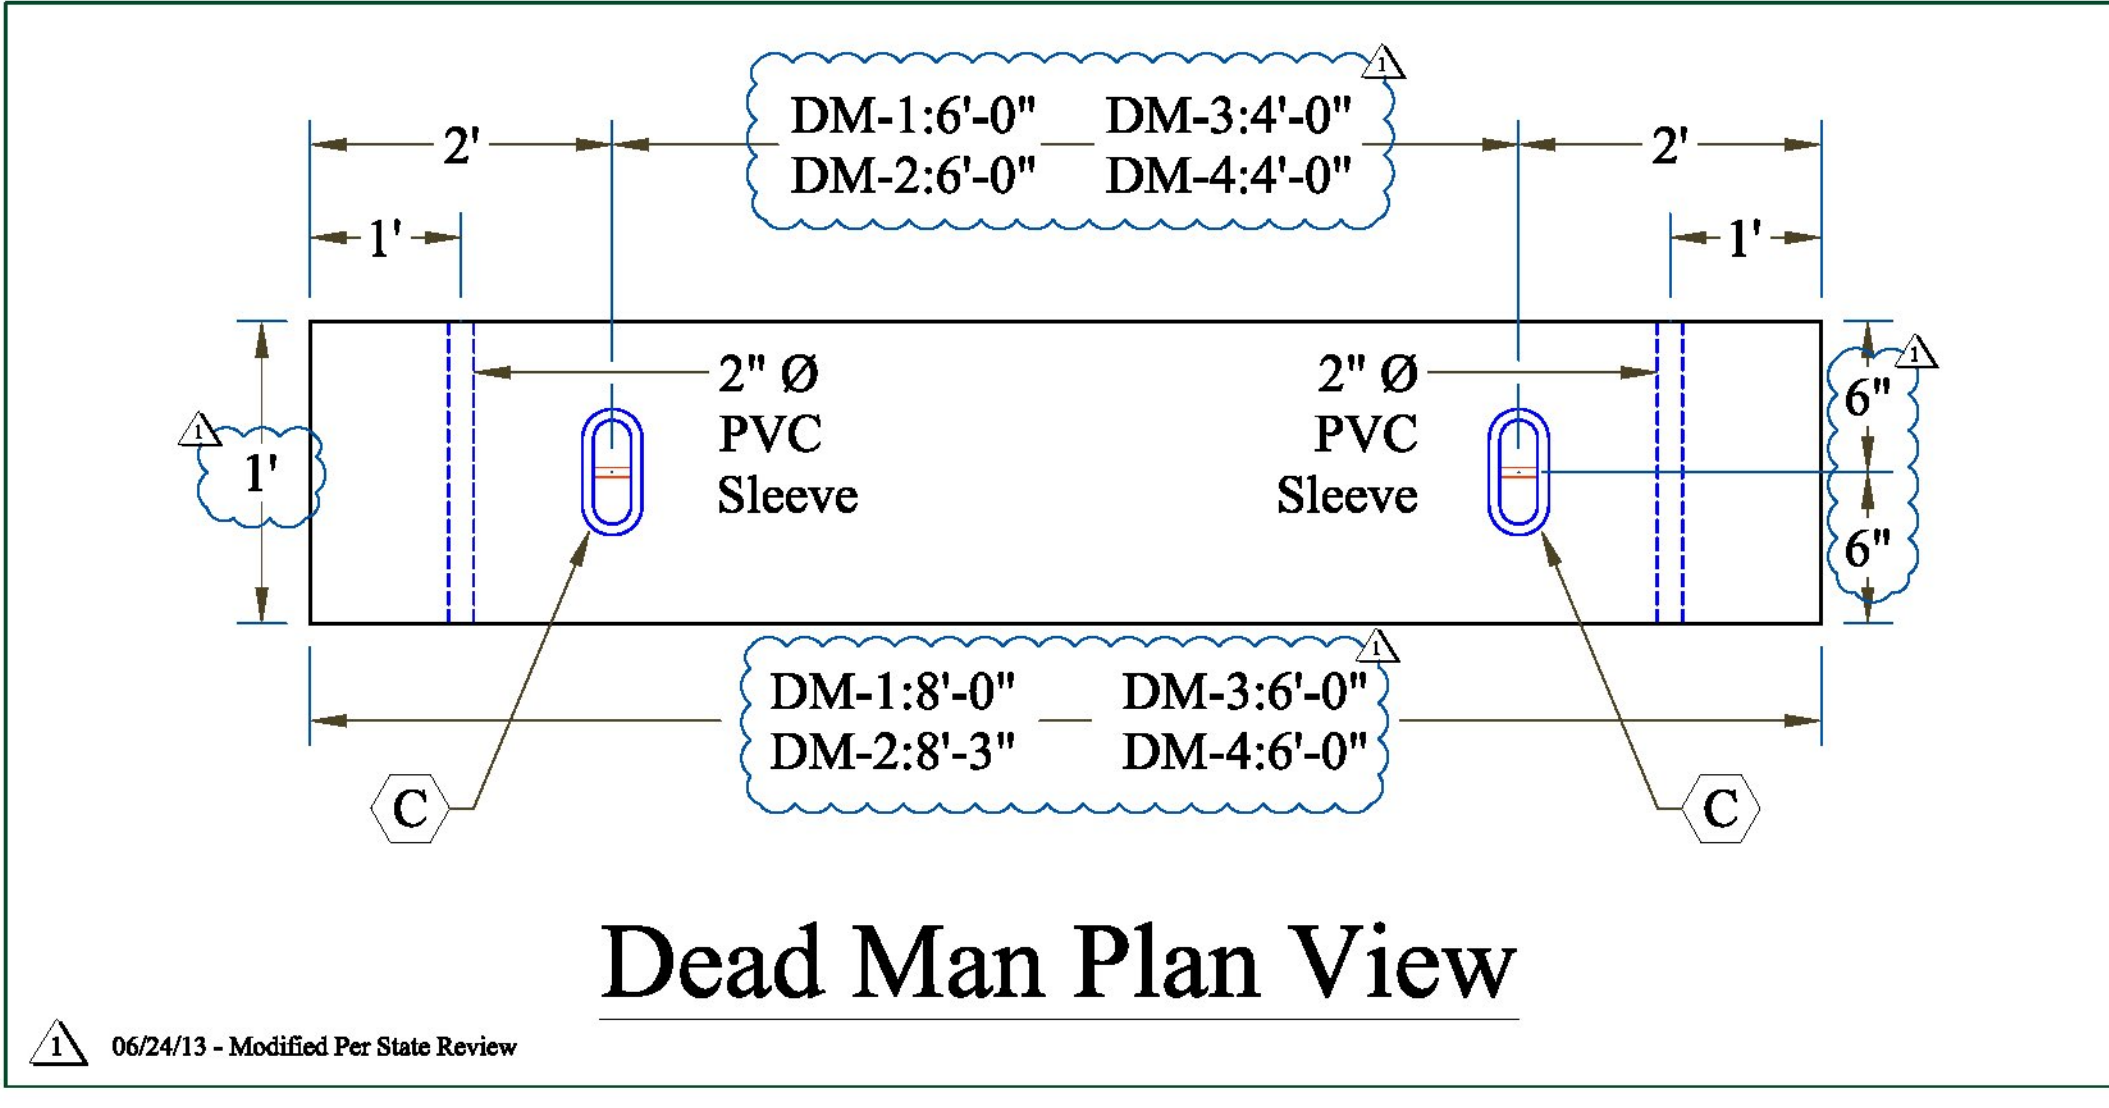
1

2'

DM-1:6'-0"
DM-2:6'-0"

DM-3:4'-0"
DM-4:4'-0"

2'

1'

1'

2" Ø
PVC
Sleeve

2" Ø
PVC
Sleeve

1

1

1'

6"

6"

1

DM-1:8'-0"
DM-2:8'-3"

DM-3:6'-0"
DM-4:6'-0"

C

C

Dead Man Plan View

1 06/24/13 - Modified Per State Review